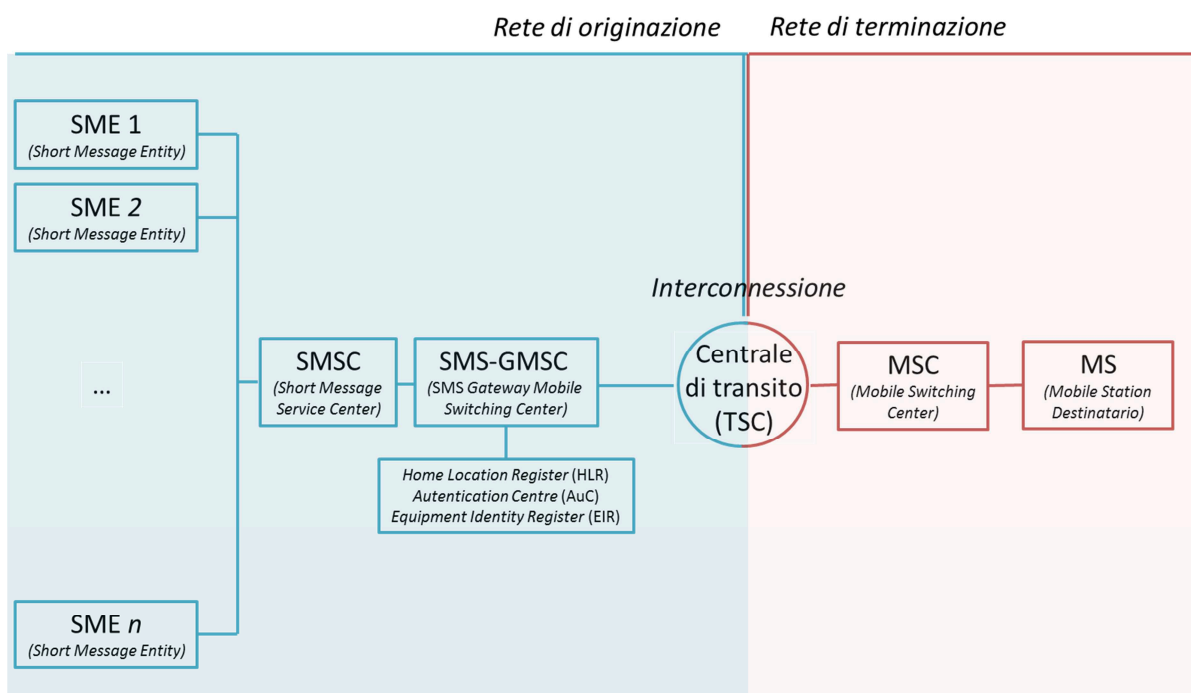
Rete di originazione

Rete di terminazione

SME 1
(Short Message Entity)

SME 2
(Short Message Entity)

...

SME $n$
(Short Message Entity)

SMSC
(Short Message Service Center)

SMS-GMSC
(SMS Gateway Mobile Switching Center)

Home Location Register (HLR)
Autentication Centre (AuC)
Equipment Identity Register (EIR)

Interconnessione

Centrale di transito (TSC)

MSC
(Mobile Switching Center)

MS
(Mobile Station Destinatario)